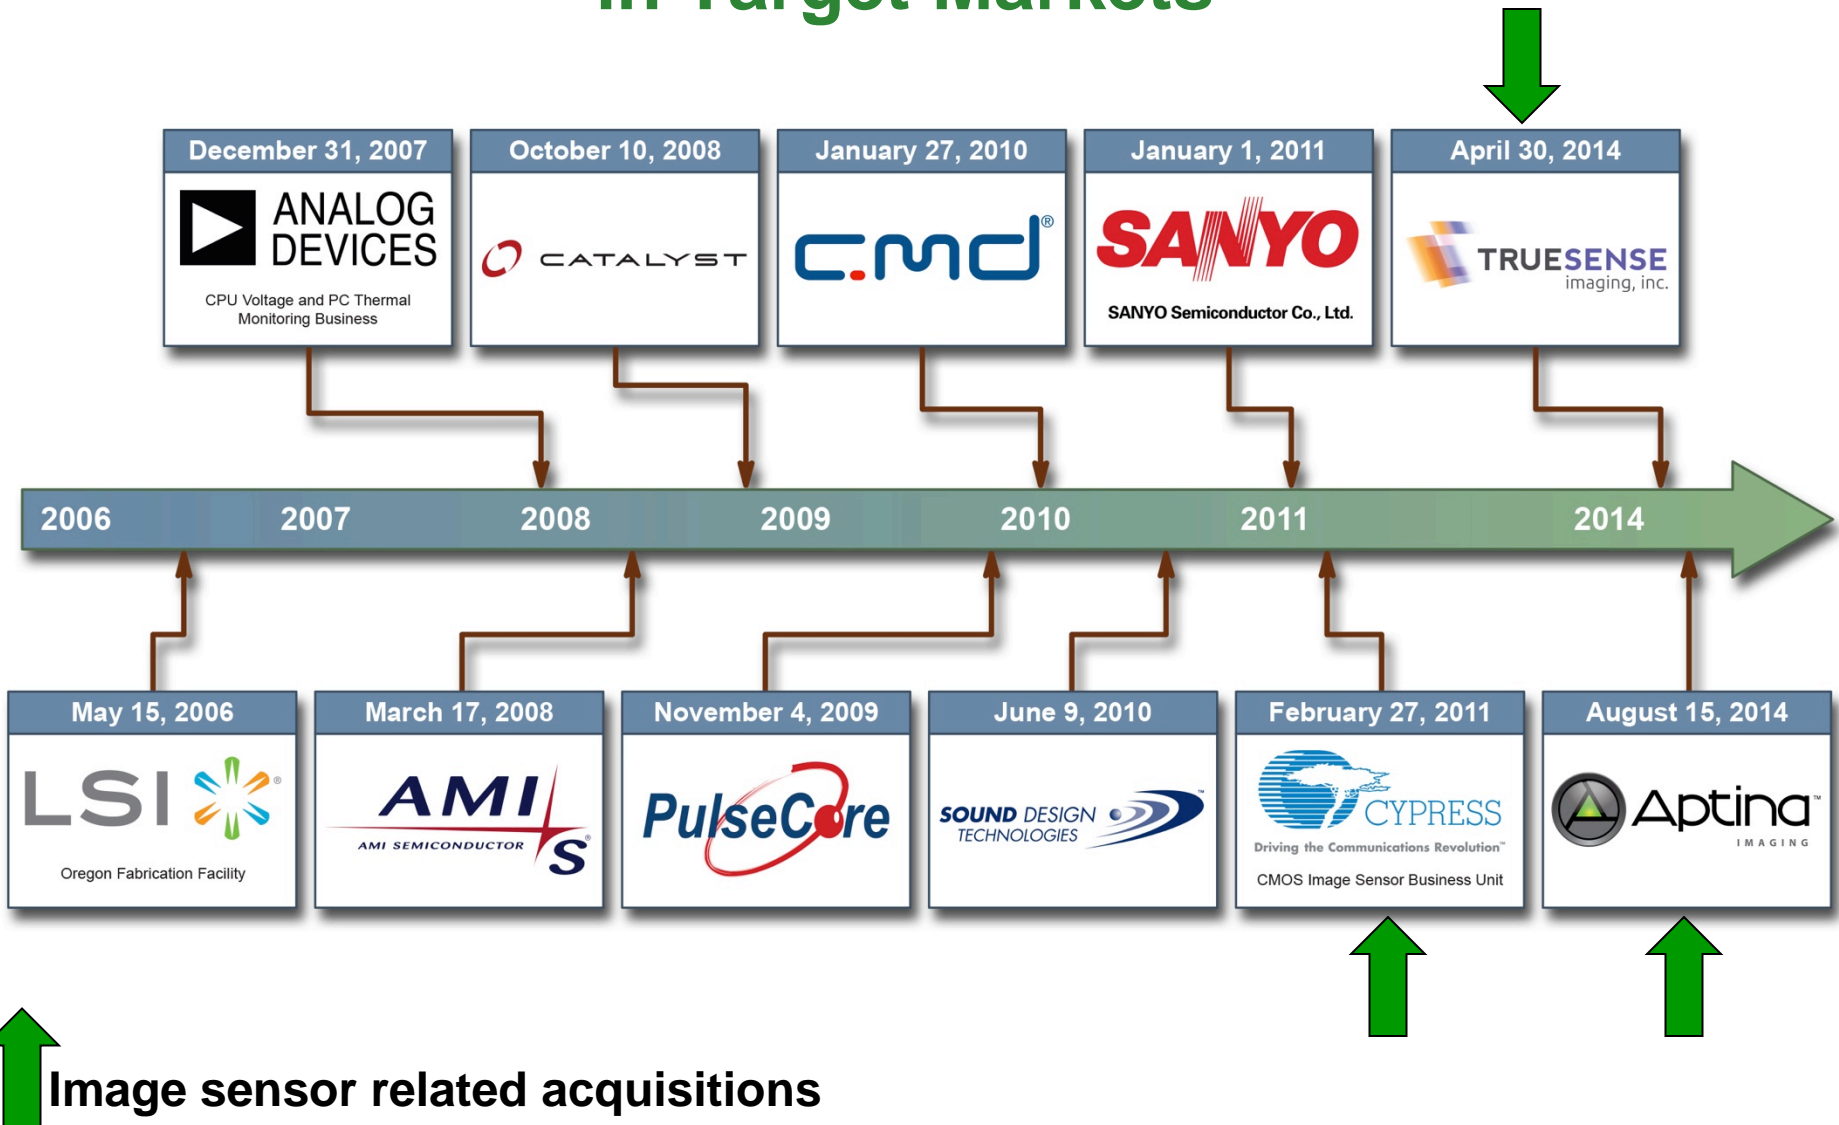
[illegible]

December 31, 2007
ANALOG DEVICES
CPU Voltage and PC Thermal Monitoring Business

October 10, 2008
CATALYST

January 27, 2010
cmd®

January 1, 2011
SANYO
SANYO Semiconductor Co., Ltd.

April 30, 2014
TRUESENSE imaging, inc.

2006 2007 2008 2009 2010 2011 2014

May 15, 2006
LSI®
Oregon Fabrication Facility

March 17, 2008
AMI
AMI SEMICONDUCTOR
S®

November 4, 2009
PulseCore

June 9, 2010
SOUND DESIGN TECHNOLOGIES

February 27, 2011
CYPRESS
Driving the Communications Revolution™
CMOS Image Sensor Business Unit

August 15, 2014
Aptina™
IMAGING

Image sensor related acquisitions